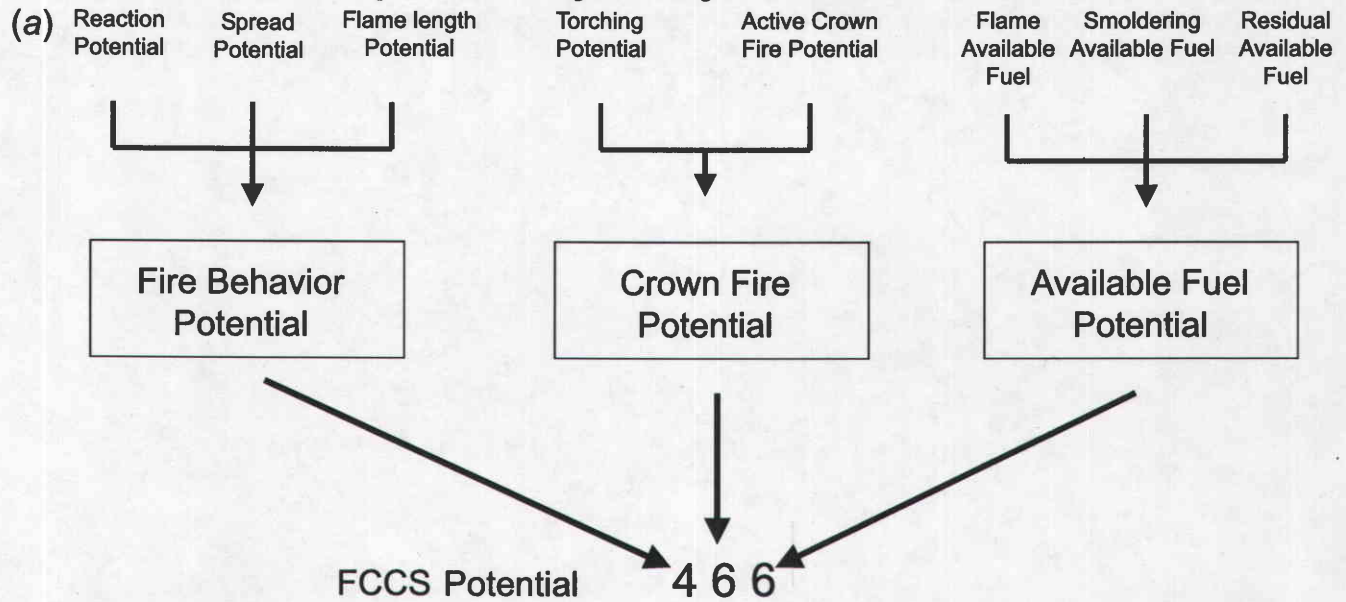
(a) Reaction Potential

Spread Potential

Flame length Potential

Torching Potential

Active Crown Fire Potential

Flame Available Fuel

Smoldering Available Fuel

Residual Available Fuel

Fire Behavior Potential

Crown Fire Potential

Available Fuel Potential

FCCS Potential 4 6 6